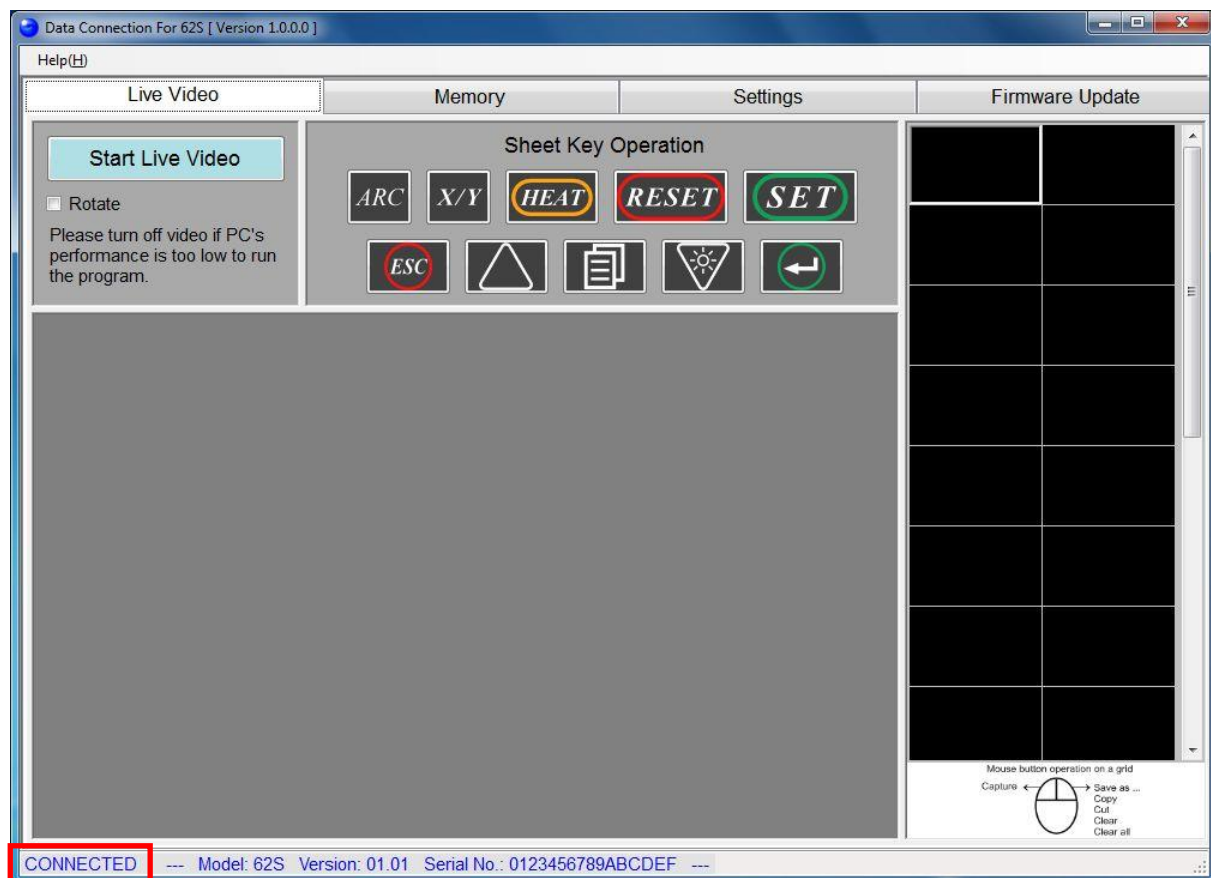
Data Connection For 62S [ Version 1.0.0.0 ]

Help(H)

Live Video
Memory
Settings
Firmware Update

Start Live Video

Rotate

Please turn off video if PC's performance is too low to run the program.

Sheet Key Operation

ARC
X/Y
HEAT
RESET
SET
ESC

Mouse button operation on a grid
Capture
Save as ...
Copy
Cut
Clear
Clear all

CONNECTED --- Model: 62S Version: 01.01 Serial No.: 0123456789ABCDEF ---